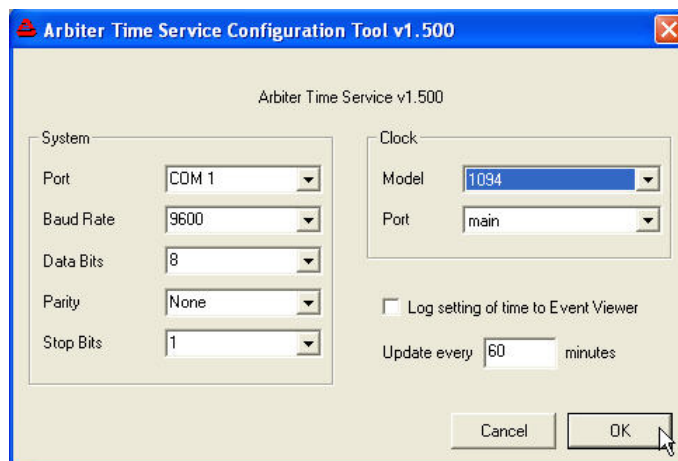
Arbiter Time Service Configuration Tool v1.500

Arbiter Time Service v1.500

System

Port COM 1

Baud Rate 9600

Data Bits 8

Parity None

Stop Bits 1

Clock

Model 1094

Port main

Log setting of time to Event Viewer

Update every 60 minutes

Cancel

OK